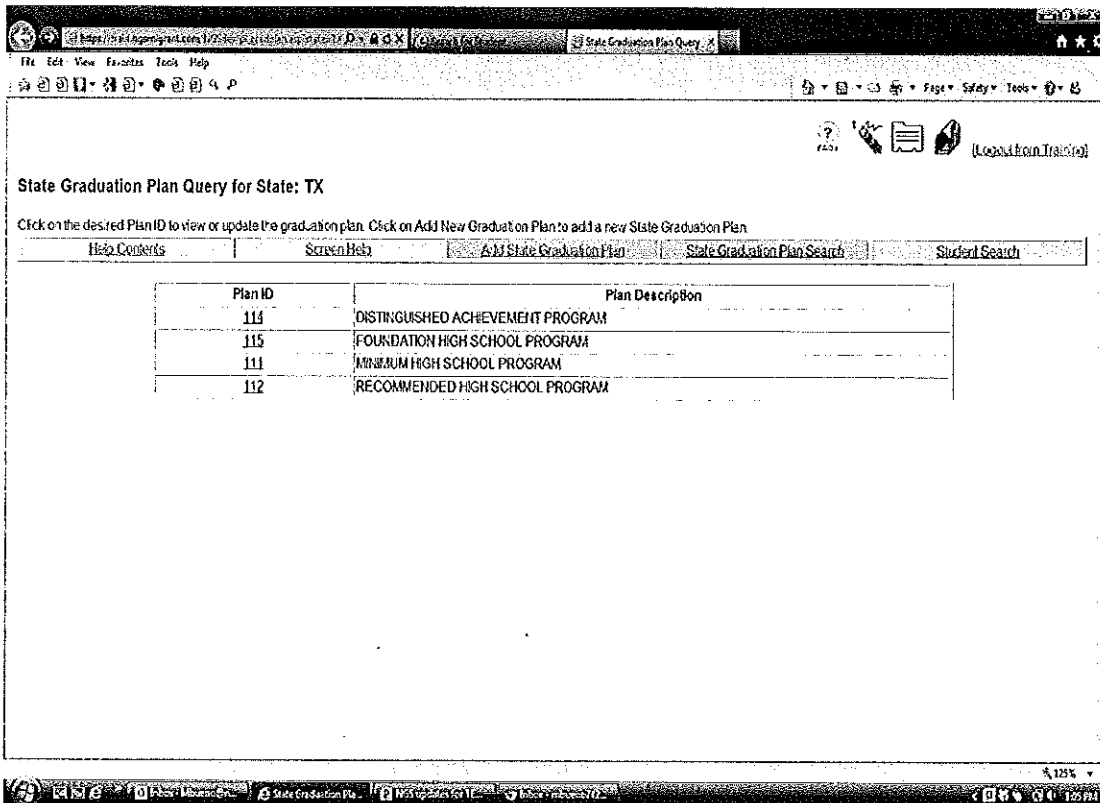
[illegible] State Graduation Plan Query

File Edit View Favorites Tools Help

Page ▾ Safety ▾ Tools ▾

FAQs

[Logout from Training]

State Graduation Plan Query for State: TX

Click on the desired Plan ID to view or update the graduation plan. Click on Add New Graduation Plan to add a new State Graduation Plan.

| Help Contents | Screen Help | Add State Graduation Plan | State Graduation Plan Search | Student Search |
|---|---|---|---|---|

| Plan ID | Plan Description |
|---|---|
| 114 | DISTINGUISHED ACHIEVEMENT PROGRAM |
| 115 | FOUNDATION HIGH SCHOOL PROGRAM |
| 111 | MINIMUM HIGH SCHOOL PROGRAM |
| 112 | RECOMMENDED HIGH SCHOOL PROGRAM |

125%

State Graduation Pla...

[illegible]